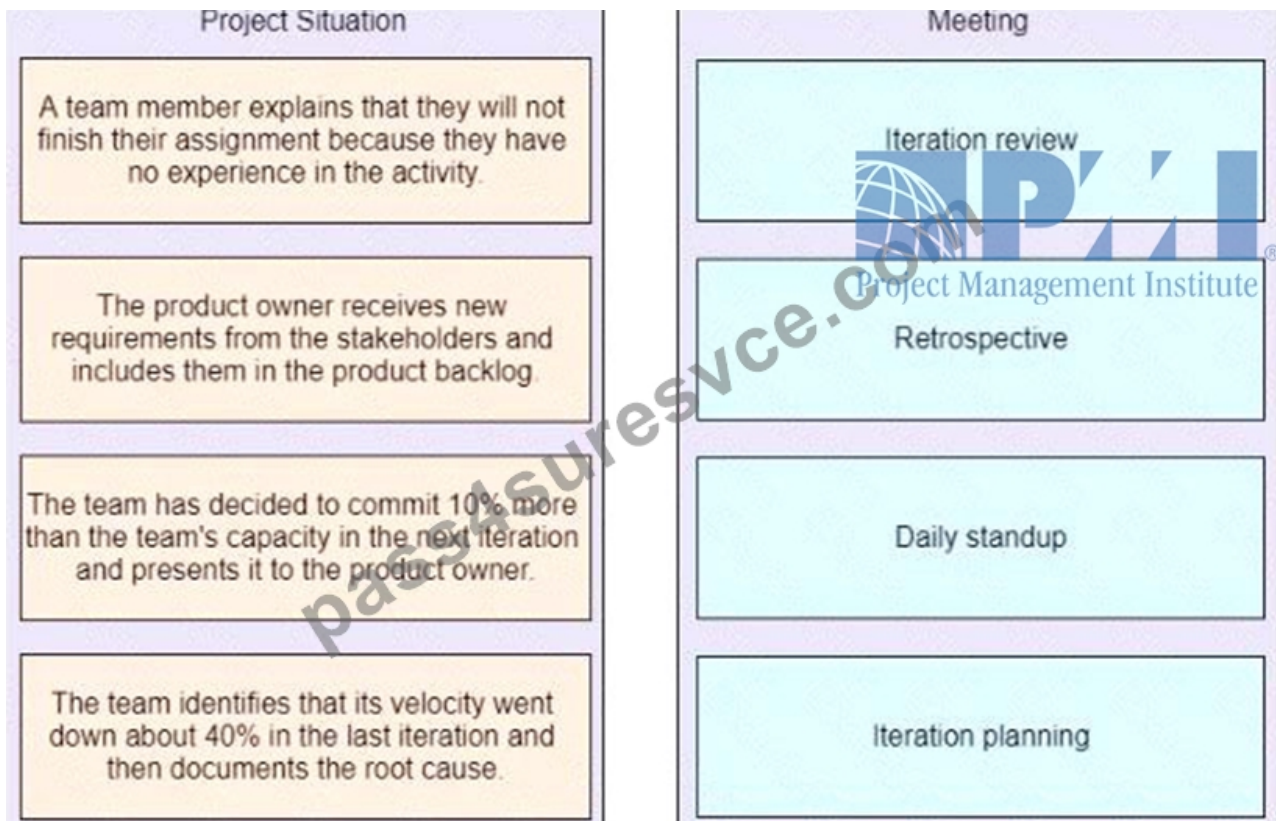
Project Situation

A team member explains that they will not finish their assignment because they have no experience in the activity.

The product owner receives new requirements from the stakeholders and includes them in the product backlog.

The team has decided to commit 10% more than the team's capacity in the next iteration and presents it to the product owner.

The team identifies that its velocity went down about 40% in the last iteration and then documents the root cause.

Meeting

Iteration review

Retrospective

Daily standup

Iteration planning

PMI®
Project Management Institute

pass4suresvce.com